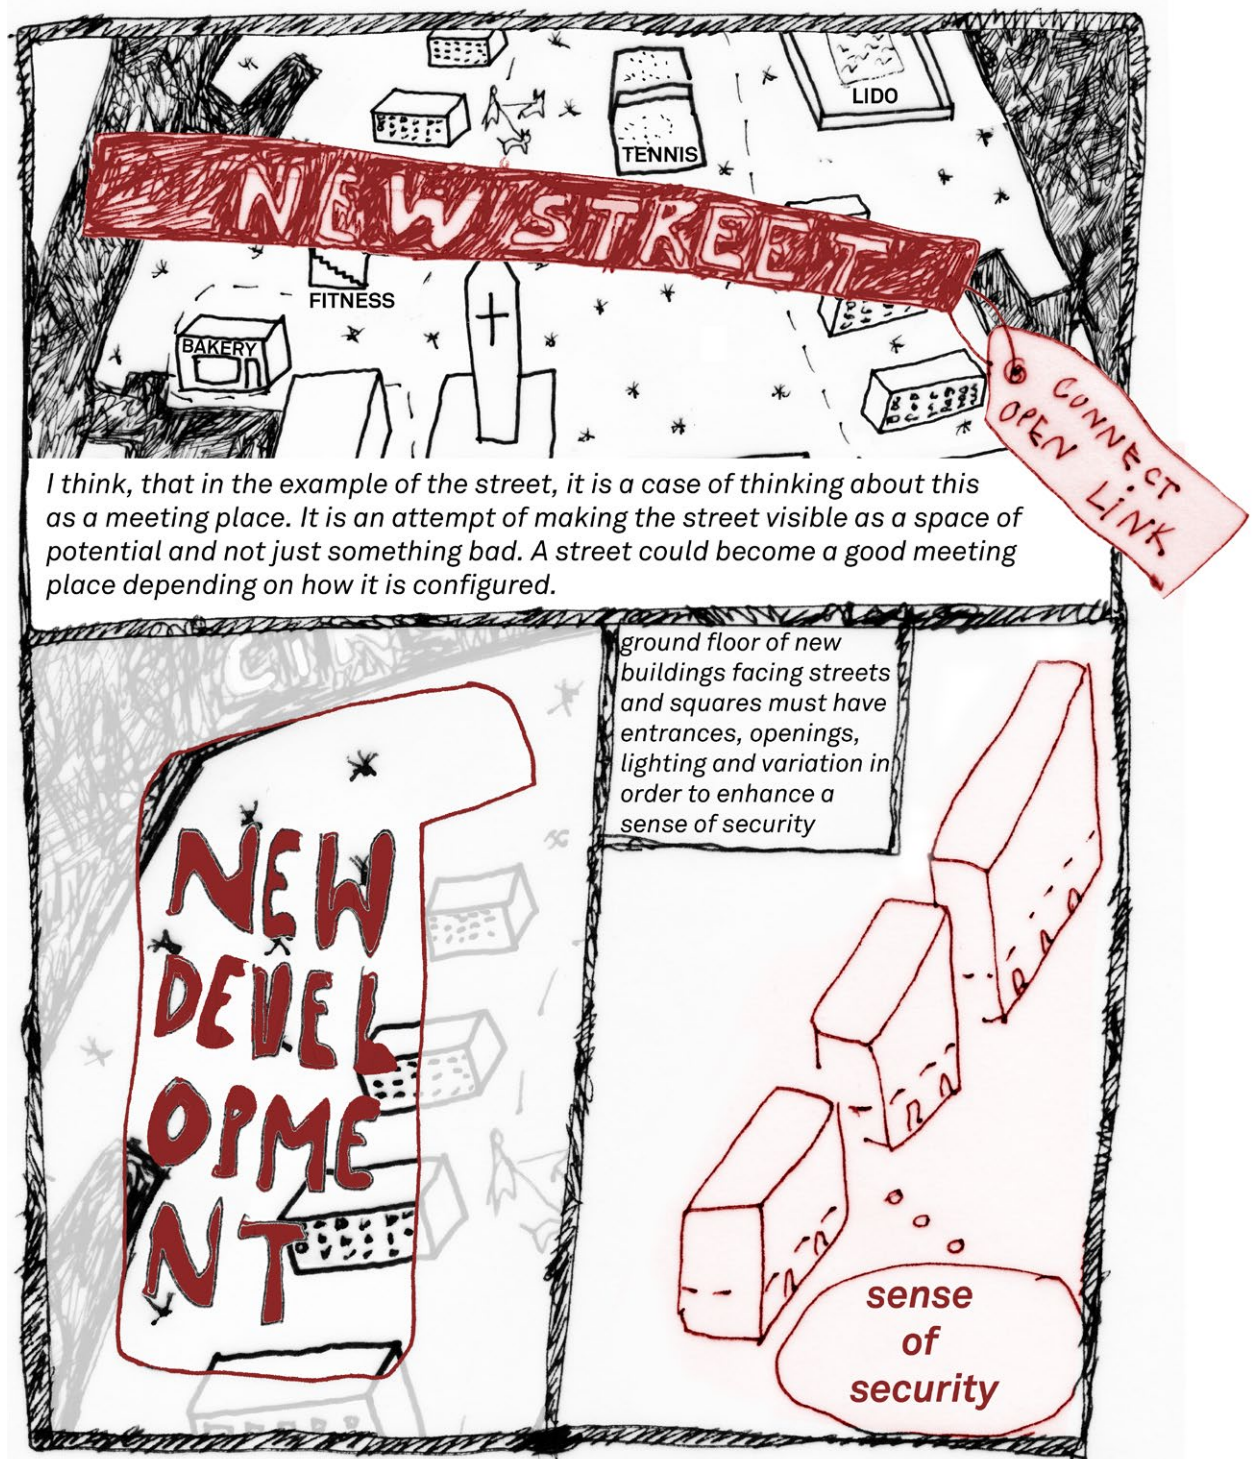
LIDO

TENNIS

NEW STREET

FITNESS

BAKERY

CONNECT
OPEN LINK

I think, that in the example of the street, it is a case of thinking about this as a meeting place. It is an attempt of making the street visible as a space of potential and not just something bad. A street could become a good meeting place depending on how it is configured.

NEW DEVEL OPME NT

ground floor of new buildings facing streets and squares must have entrances, openings, lighting and variation in order to enhance a sense of security

sense of security